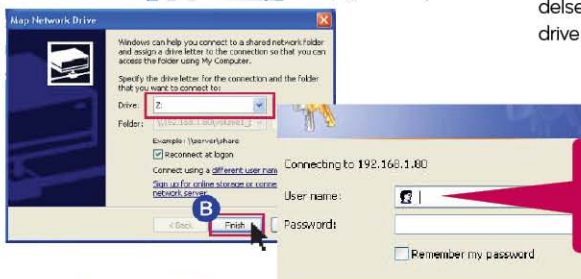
Map Network Drive

Windows can help you connect to a shared network folder and assign a drive letter to the connection so that you can access the folder using My Computer.

Specify the drive letter for the connection and the folder that you want to connect to:

Drive: Z:

Folder: \\192.168.1.80\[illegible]

Example: \\server\share

Reconnect at logon

Connect using a different user nam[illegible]

Sign up for online storage or conne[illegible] network server.

B

< Back

Finish

delse
drive

Connecting to 192.168.1.80

User name:

Password:

Remember my password